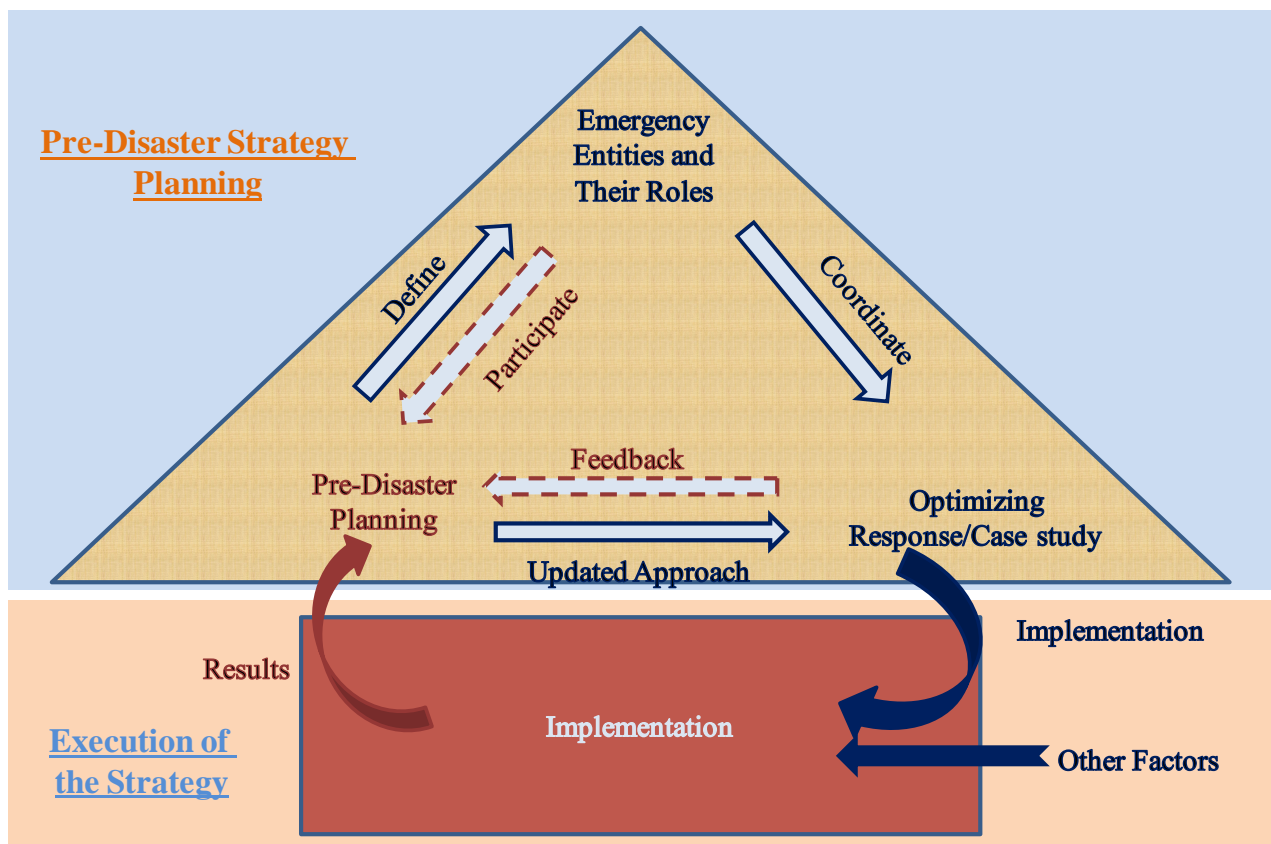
Pre-Disaster Strategy Planning

Emergency Entities and Their Roles

Define

Participate

Coordinate

Pre-Disaster Planning

Feedback

Updated Approach

Optimizing Response/Case study

Implementation

Results

Implementation

Other Factors

Execution of the Strategy